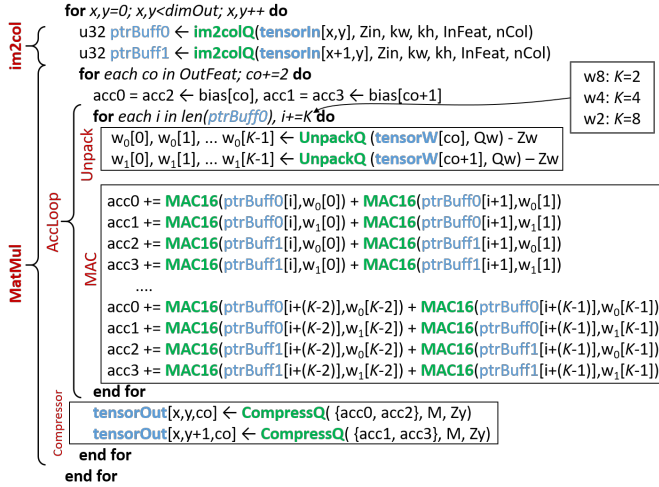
for x,y=0; x,y<dimOut; x,y++ do

im2col

u32 ptrBuff0 ← im2colQ(tensorIn[x,y], Zin, kw, kh, InFeat, nCol)
u32 ptrBuff1 ← im2colQ(tensorIn[x+1,y], Zin, kw, kh, InFeat, nCol)

MatMul

for each co in OutFeat; co+=2 do

acc0 = acc2 ← bias[co], acc1 = acc3 ← bias[co+1]

w8: $K$=2
w4: $K$=4
w2: $K$=8

AccLoop

for each i in len(ptrBuff0), i+=K do

Unpack

w$_0$[0], w$_0$[1], ... w$_0$[$K$-1] ← UnpackQ (tensorW[co], Qw) - Zw
w$_1$[0], w$_1$[1], ... w$_1$[$K$-1] ← UnpackQ (tensorW[co+1], Qw) – Zw

MAC

acc0 += MAC16(ptrBuff0[i],w$_0$[0]) + MAC16(ptrBuff0[i+1],w$_0$[1])
acc1 += MAC16(ptrBuff0[i],w$_1$[0]) + MAC16(ptrBuff0[i+1],w$_1$[1])
acc2 += MAC16(ptrBuff1[i],w$_0$[0]) + MAC16(ptrBuff1[i+1],w$_0$[1])
acc3 += MAC16(ptrBuff1[i],w$_1$[0]) + MAC16(ptrBuff1[i+1],w$_1$[1])
....
acc0 += MAC16(ptrBuff0[i+($K$-2)],w$_0$[$K$-2]) + MAC16(ptrBuff0[i+($K$-1)],w$_0$[$K$-1])
acc1 += MAC16(ptrBuff0[i+($K$-2)],w$_1$[$K$-2]) + MAC16(ptrBuff0[i+($K$-1)],w$_1$[$K$-1])
acc2 += MAC16(ptrBuff1[i+($K$-2)],w$_0$[$K$-2]) + MAC16(ptrBuff1[i+($K$-1)],w$_0$[$K$-1])
acc3 += MAC16(ptrBuff1[i+($K$-2)],w$_1$[$K$-2]) + MAC16(ptrBuff1[i+($K$-1)],w$_1$[$K$-1])

end for

Compressor

tensorOut[x,y,co] ← CompressQ( {acc0, acc2}, M, Zy)
tensorOut[x,y+1,co] ← CompressQ( {acc1, acc3}, M, Zy)

end for
end for